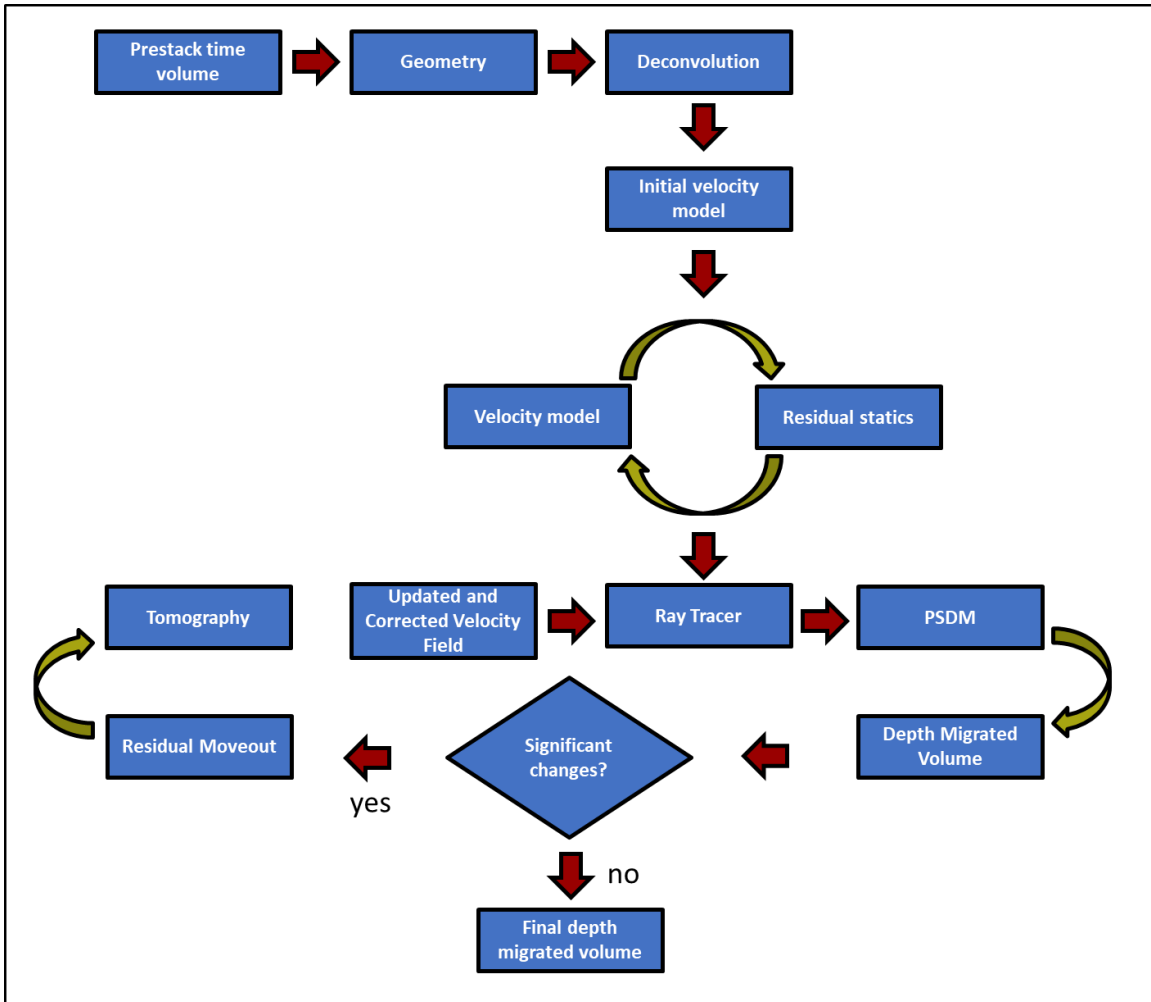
Prestack time volume

Geometry

Deconvolution

Initial velocity model

Velocity model

Residual statics

Tomography

Updated and Corrected Velocity Field

Ray Tracer

PSDM

Residual Moveout

Significant changes?

Depth Migrated Volume

yes

no

Final depth migrated volume